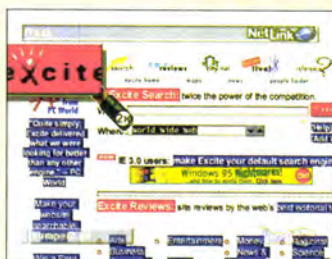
NetLink

excite

search reviews live news people finder

Excite Search: twice the power of the competition.

What:

Where: World Wide Web

PC World

"Quite simply, Excite delivered what we were looking for better than any other engine." – PC World

Make your website searchable

IE 3.0 users: make Excite your default search engine

Windows 95 Nightmares?

Excite Reviews: site reviews by the web's best editorial team

Arts

Business

Entertainment

Money

News

Regional

Science